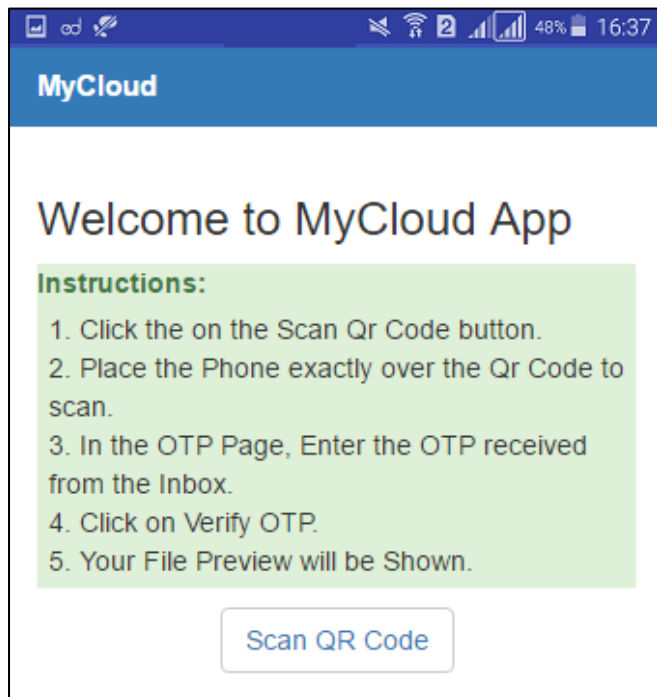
2 48% 16:37

MyCloud

Welcome to MyCloud App

Instructions:

1. Click the on the Scan Qr Code button.
2. Place the Phone exactly over the Qr Code to scan.
3. In the OTP Page, Enter the OTP received from the Inbox.
4. Click on Verify OTP.
5. Your File Preview will be Shown.

Scan QR Code